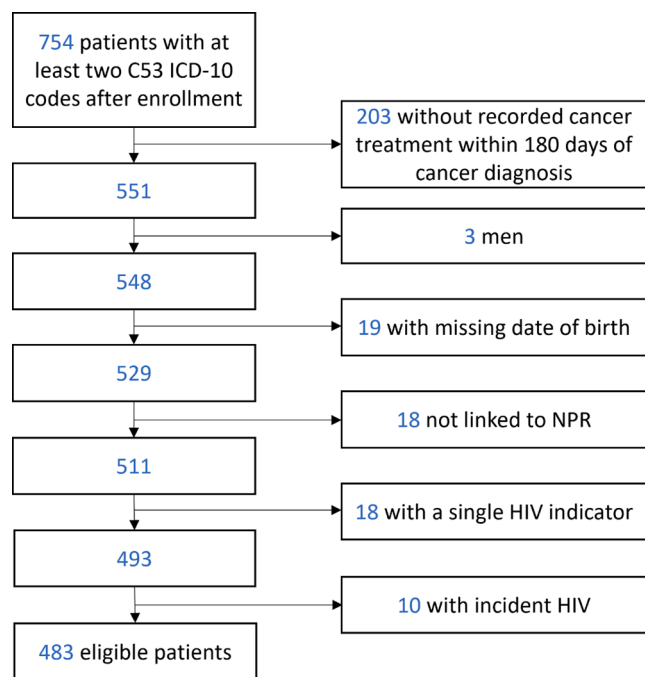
754 patients with at least two C53 ICD-10 codes after enrollment

203 without recorded cancer treatment within 180 days of cancer diagnosis

551

3 men

548

19 with missing date of birth

529

18 not linked to NPR

511

18 with a single HIV indicator

493

10 with incident HIV

483 eligible patients